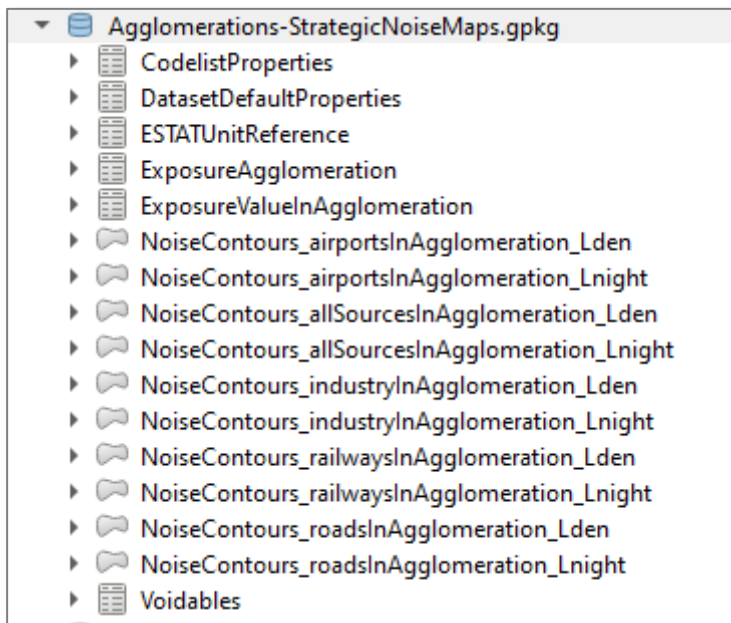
Agglomerations-StrategicNoiseMaps.gpkg
CodelistProperties
DatasetDefaultProperties
ESTATUnitReference
ExposureAgglomeration
ExposureValueInAgglomeration
NoiseContours_airportsInAgglomeration_Lden
NoiseContours_airportsInAgglomeration_Lnight
NoiseContours_allSourcesInAgglomeration_Lden
NoiseContours_allSourcesInAgglomeration_Lnight
NoiseContours_industryInAgglomeration_Lden
NoiseContours_industryInAgglomeration_Lnight
NoiseContours_railwaysInAgglomeration_Lden
NoiseContours_railwaysInAgglomeration_Lnight
NoiseContours_roadsInAgglomeration_Lden
NoiseContours_roadsInAgglomeration_Lnight
Voidables